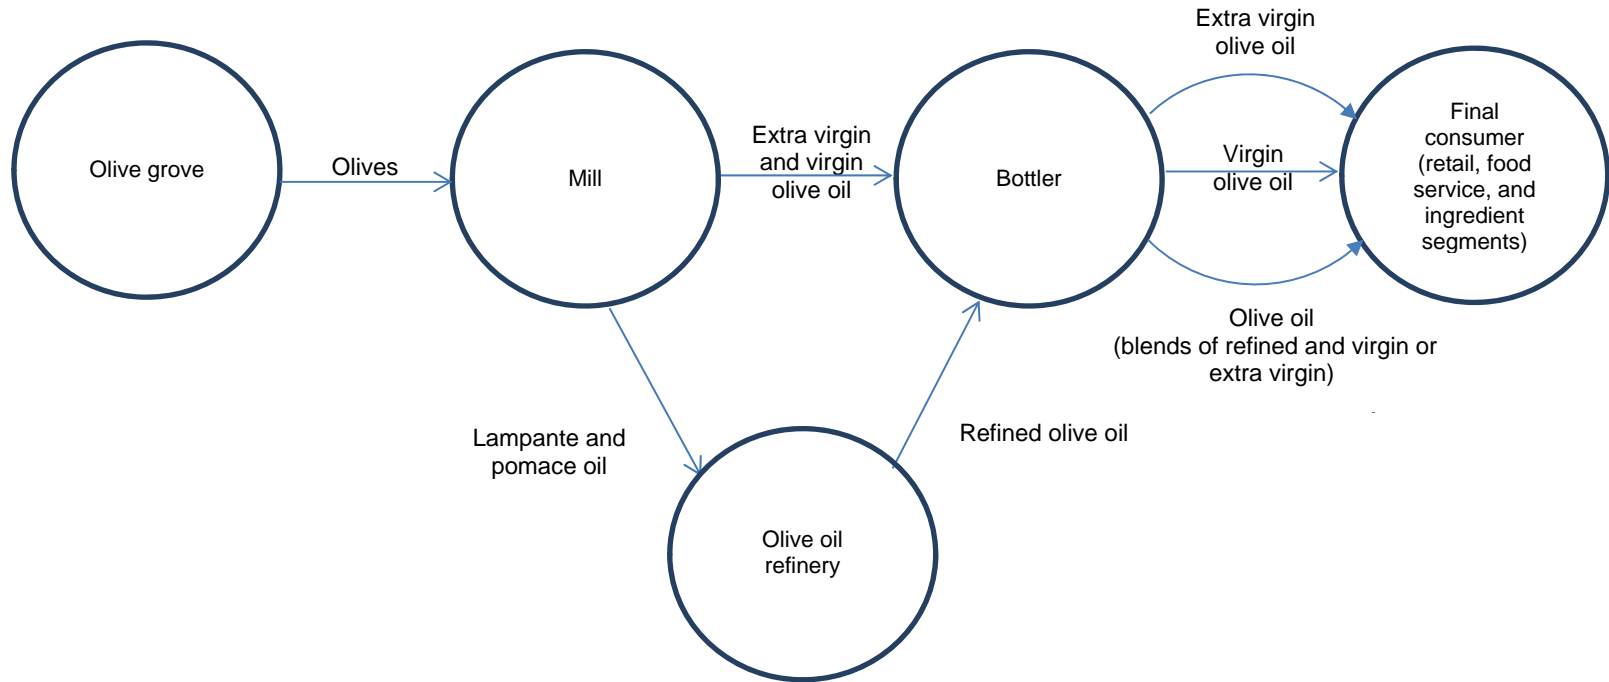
Olive grove

Olives

Mill

Extra virgin and virgin olive oil

Bottler

Extra virgin olive oil

Virgin olive oil

Final consumer (retail, food service, and ingredient segments)

Olive oil (blends of refined and virgin or extra virgin)

Lampante and pomace oil

Refined olive oil

Olive oil refinery